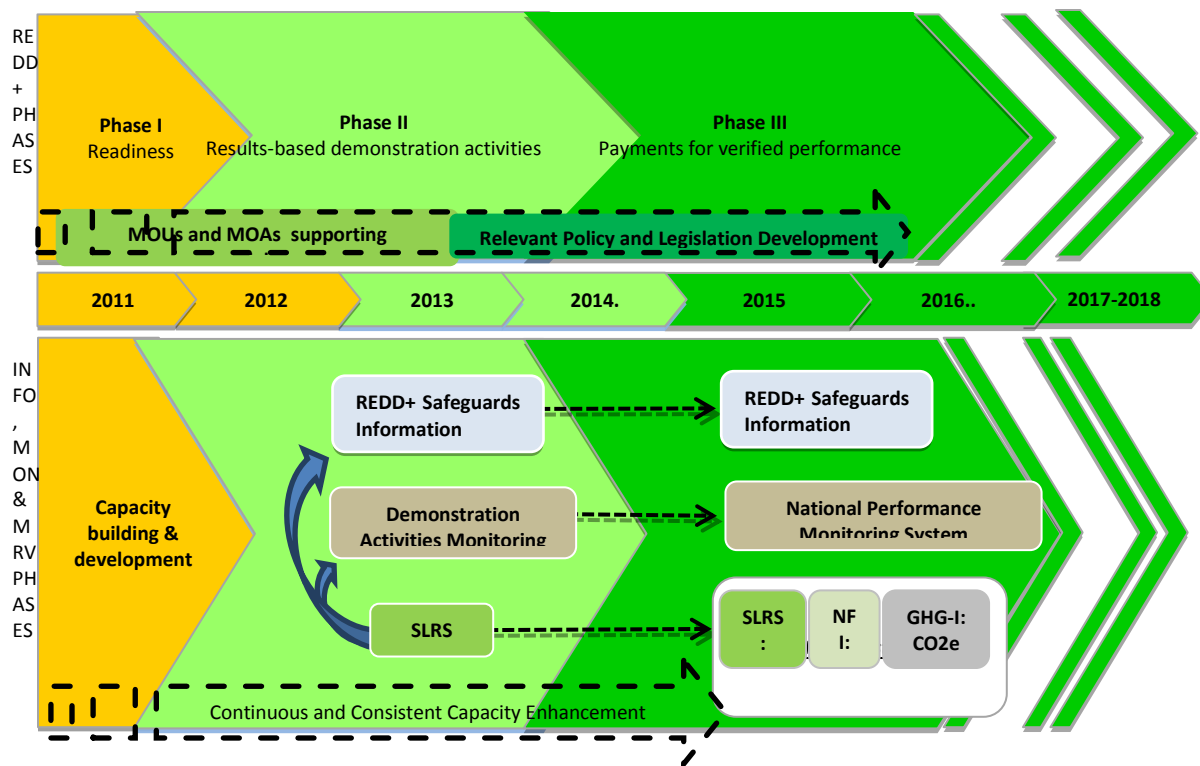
REDD+ PHASES

Phase I
Readiness

Phase II
Results-based demonstration activities

Phase III
Payments for verified performance

MOUs and MOAs supporting

Relevant Policy and Legislation Development

| 2011 | 2012 | 2013 | 2014. | 2015 | 2016.. | 2017-2018 |
|---|---|---|---|---|---|---|

INFO, MON & MRV PHASES

Capacity building & development

REDD+ Safeguards Information

Demonstration Activities Monitoring

SLRS

REDD+ Safeguards Information

National Performance Monitoring System

SLRS:

NFI:

GHG-I: CO2e

Continuous and Consistent Capacity Enhancement